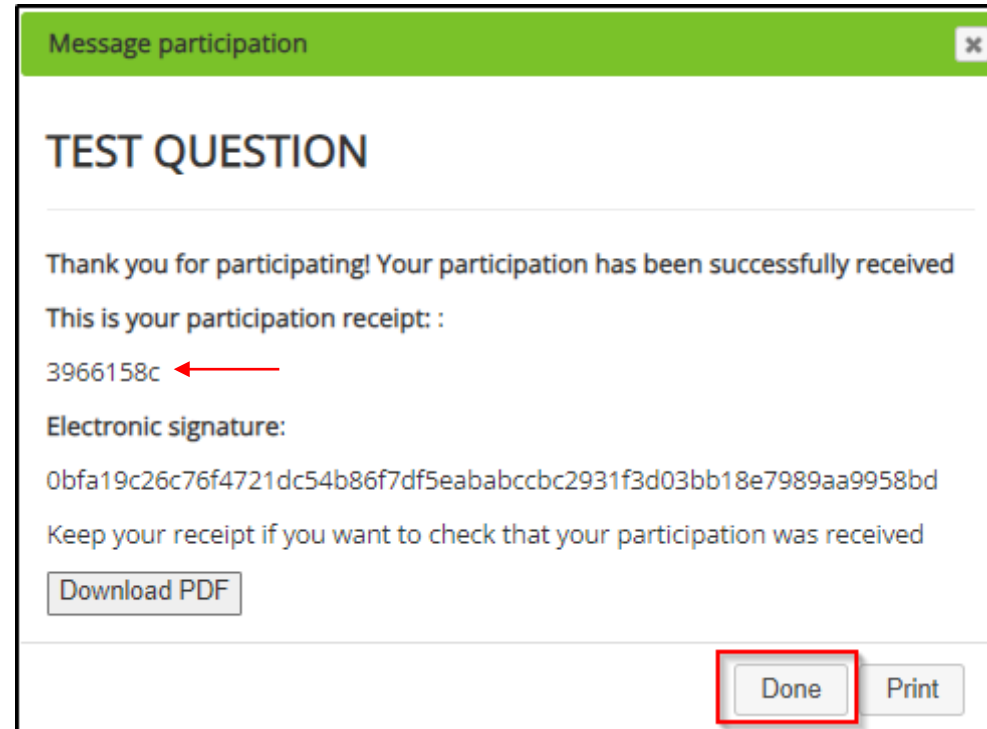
Message participation

×

TEST QUESTION

Thank you for participating! Your participation has been successfully received

This is your participation receipt: :

3966158c

Electronic signature:

0bfa19c26c76f4721dc54b86f7df5eababccbc2931f3d03bb18e7989aa9958bd

Keep your receipt if you want to check that your participation was received

Download PDF

Done

Print